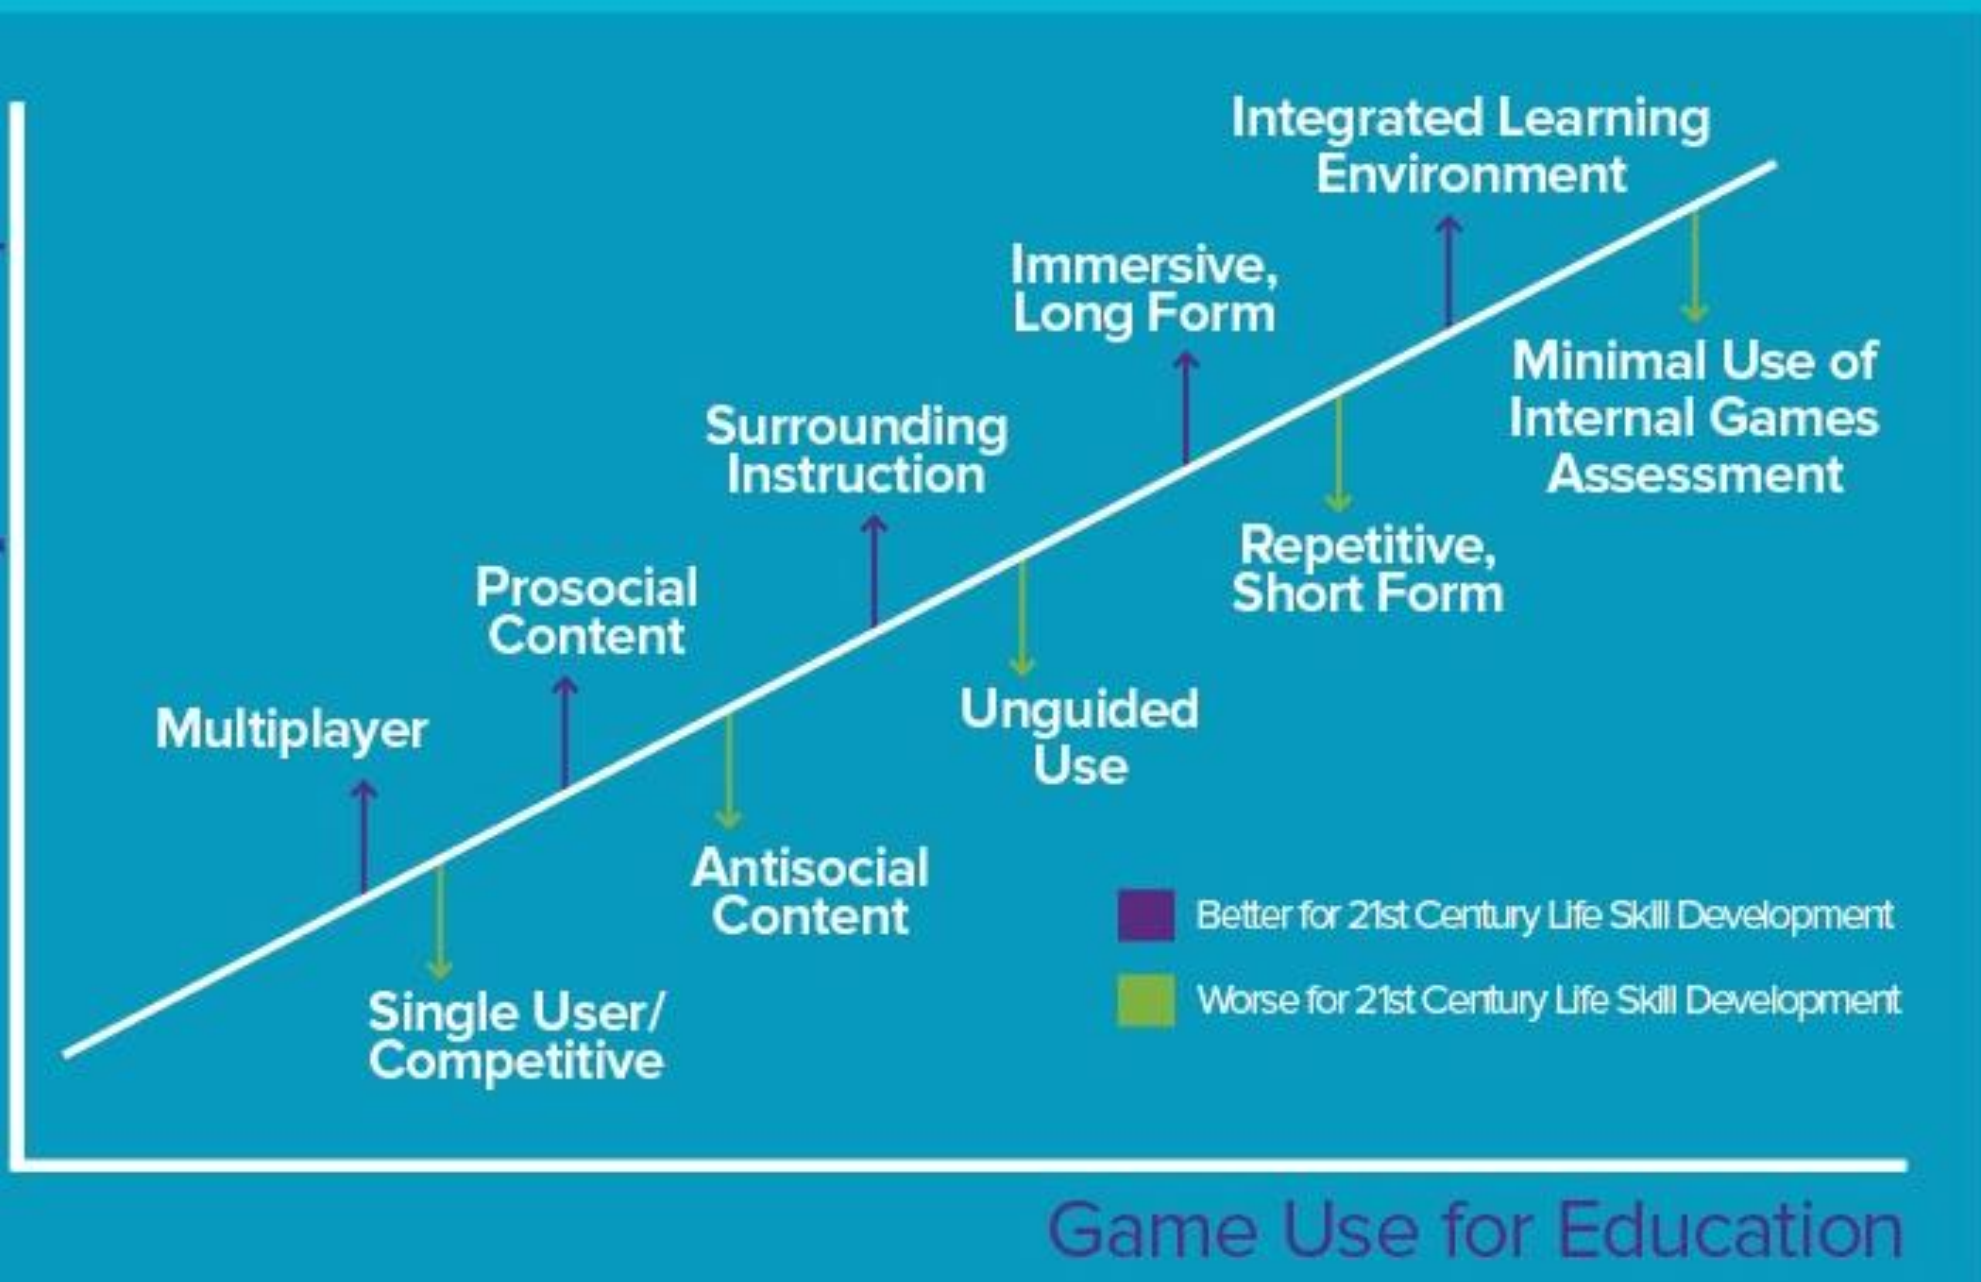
Integrated Learning Environment

Immersive, Long Form

Minimal Use of Internal Games Assessment

Surrounding Instruction

Repetitive, Short Form

Prosocial Content

Unguided Use

Multiplayer

Antisocial Content

Single User/ Competitive

Better for 21st Century Life Skill Development

Worse for 21st Century Life Skill Development

Game Use for Education